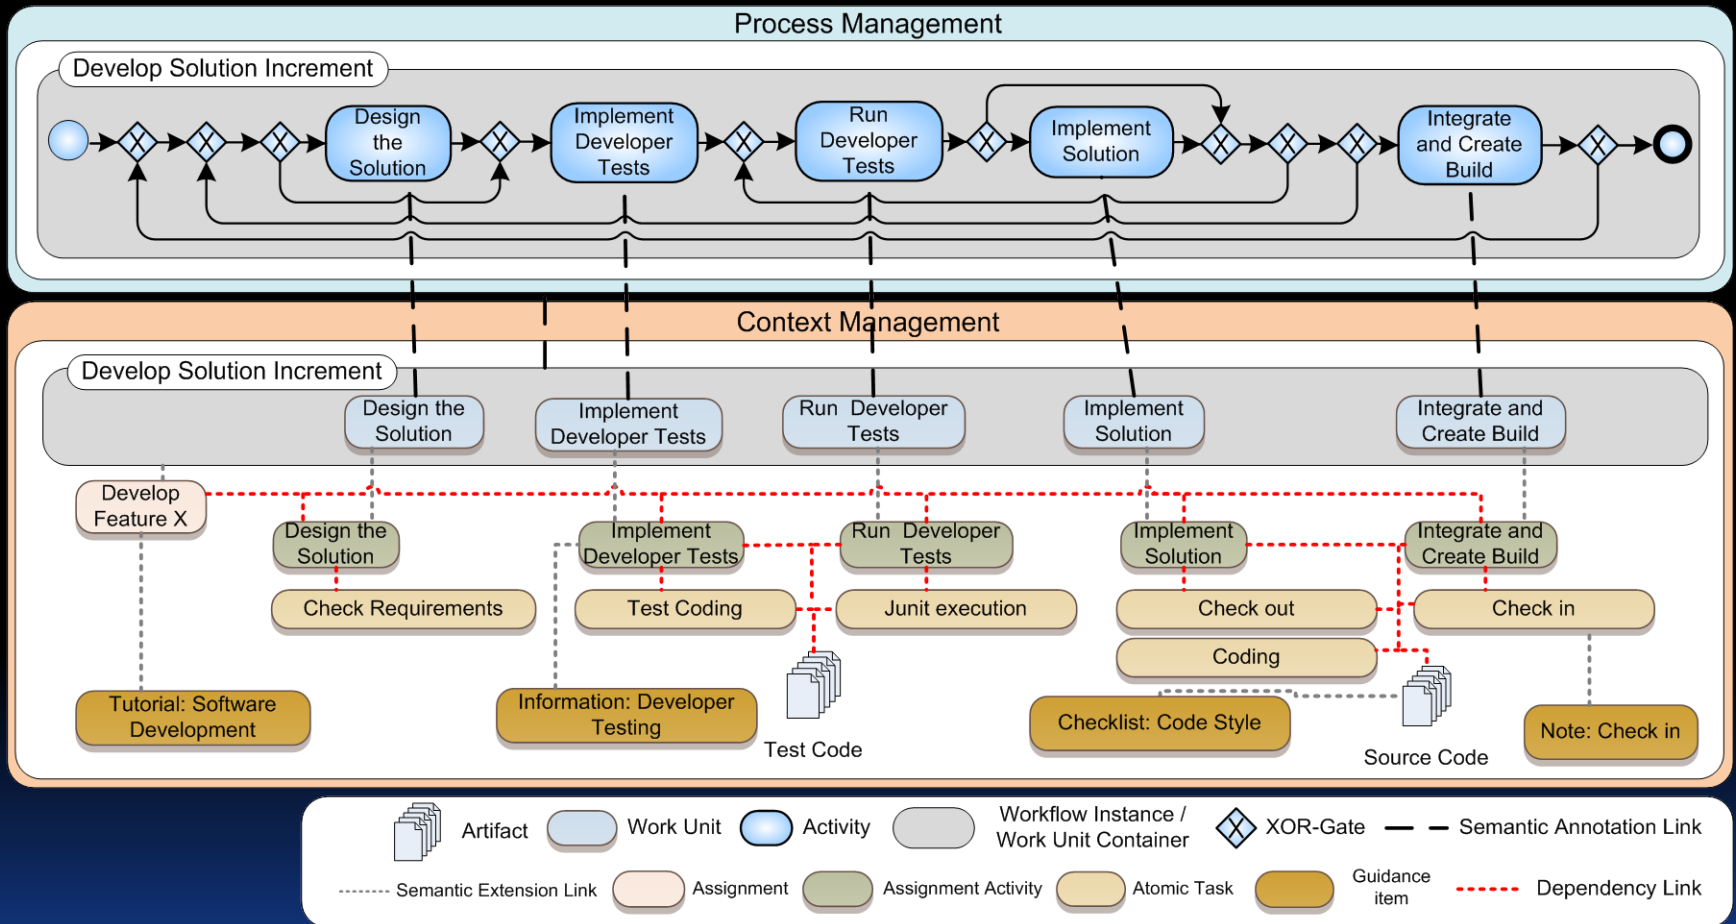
Process Management

Develop Solution Increment

Design the Solution

Implement Developer Tests

Run Developer Tests

Implement Solution

Integrate and Create Build

Context Management

Develop Solution Increment

Design the Solution

Implement Developer Tests

Run Developer Tests

Implement Solution

Integrate and Create Build

Develop Feature X

Design the Solution

Implement Developer Tests

Run Developer Tests

Implement Solution

Integrate and Create Build

Check Requirements

Test Coding

Junit execution

Check out

Check in

Coding

Tutorial: Software Development

Information: Developer Testing

Test Code

Checklist: Code Style

Source Code

Note: Check in

Artifact

Work Unit

Activity

Workflow Instance / Work Unit Container

XOR-Gate

Semantic Annotation Link

Semantic Extension Link

Assignment

Assignment Activity

Atomic Task

Guidance item

Dependency Link